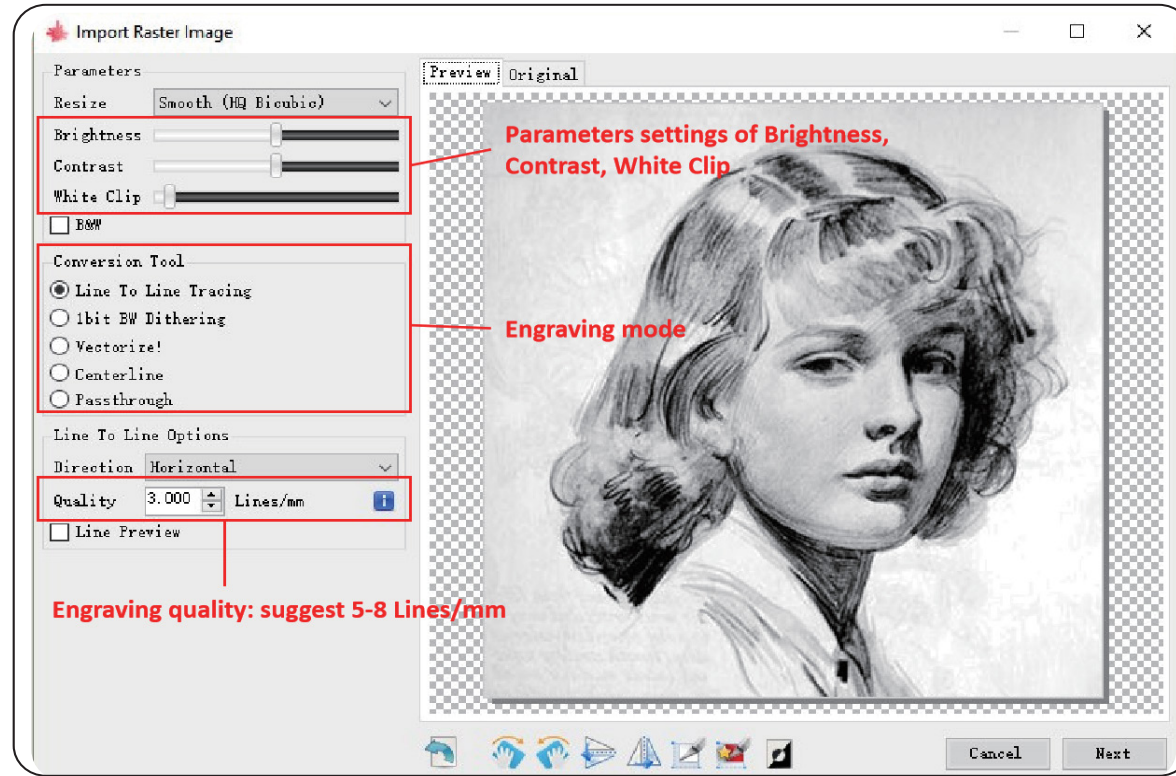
Import Raster Image

Parameters

Resize Smooth (HQ Bicubic)

Brightness

Contrast

White Clip

B&W

Conversion Tool

Line To Line Tracing

1bit BW Dithering

Vectorize!

Centerline

Passthrough

Line To Line Options

Direction Horizontal

Quality 3.000 Lines/mm

Line Preview

Preview Original

Parameters settings of Brightness, Contrast, White Clip

Engraving mode

Engraving quality: suggest 5-8 Lines/mm

Cancel Next